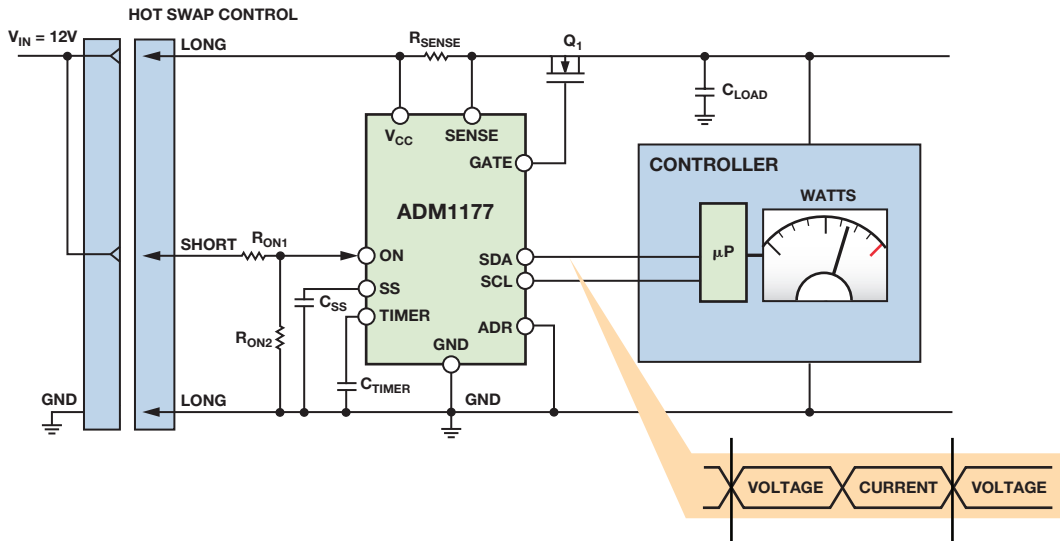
$V_{IN}$ = 12V
HOT SWAP CONTROL
LONG
$R_{SENSE}$
$Q_1$
$C_{LOAD}$
$V_{CC}$
SENSE
GATE
CONTROLLER
ADM1177
WATTS
SHORT
$R_{ON1}$
ON
SDA
μP
SCL
SS
$C_{SS}$
TIMER
ADR
$R_{ON2}$
GND
$C_{TIMER}$
GND
LONG
GND
VOLTAGE
CURRENT
VOLTAGE